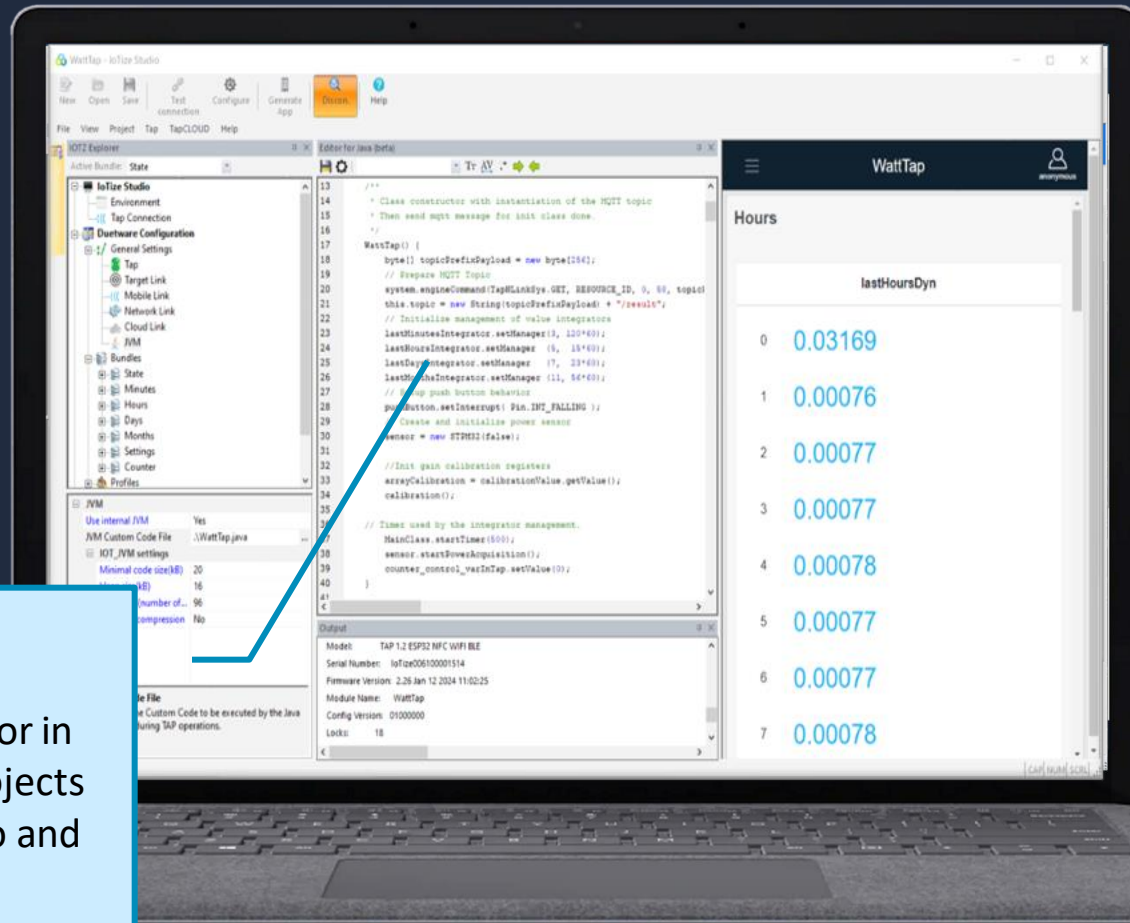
WattTap - IoTize Studio

New Open Save Test connection Configure Generate App Discon. Help

File View Project Tap TapCLOUD Help

IOTZ Explorer

Active Bundle: State

IoTize Studio
Environment
Tap Connection
Duetware Configuration
General Settings
Tap
Target Link
Mobile Link
Network Link
Cloud Link
JVM
Bundles
State
Minutes
Hours
Days
Months
Settings
Counter
Profiles

JVM
| | |
|---|---|
| Use internal JVM | Yes |
| JVM Custom Code File | .\WattTap.java |
| IOT_JVM settings | |
| Minimal code size(kB) | 20 |
| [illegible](kB) | 16 |
| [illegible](number of... | 96 |
| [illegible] compression | No |

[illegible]le File
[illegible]e Custom Code to be executed by the Java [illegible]uring TAP operations.

Editor for Java (beta)

13 /**
14 * Class constructor with instantiation of the MQTT topic
15 * Then send mqtt message for init class done.
16 */
17 WattTap() {
18 byte[] topicPrefixPayload = new byte[256];
19 // Prepare MQTT Topic
20 system.engineCommand(TapNLinkSys.GET, RESOURCE_ID, 0, 60, topic
21 this.topic = new String(topicPrefixPayload) + "/result";
22 // Initialize management of value integrators
23 lastMinutesIntegrator.setManager(3, 120*60);
24 lastHoursIntegrator.setManager (5, 15*60);
25 lastDaysIntegrator.setManager (7, 23*60);
26 lastMonthsIntegrator.setManager (11, 56*60);
27 // Setup push button behavior
28 pushButton.setInterrupt( Pin.INT_FALLING );
29 // Create and initialize power sensor
30 sensor = new STPM32(false);
31
32 //Init gain calibration registers
33 arrayCalibration = calibrationValue.getValue();
34 calibration();
35
36 // Timer used by the integrator management.
37 MainClass.startTimer(500);
38 sensor.startPowerAcquisition();
39 counter_control_varInTap.setValue(0);
40 }
41

Output
Model: TAP 1.2 ESP32 NFC WIFI BLE
Serial Number: IoTize006100001514
Firmware Version: 2.26 Jan 12 2024 11:02:25
Module Name: WattTap
Config Version: 01000000
Locks: 18

WattTap
anonymous

Hours

lastHoursDyn

0 0.03169
1 0.00076
2 0.00077
3 0.00077
4 0.00078
5 0.00077
6 0.00077
7 0.00078

CAP NUM SCRL

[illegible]or in
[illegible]jects
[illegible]p and